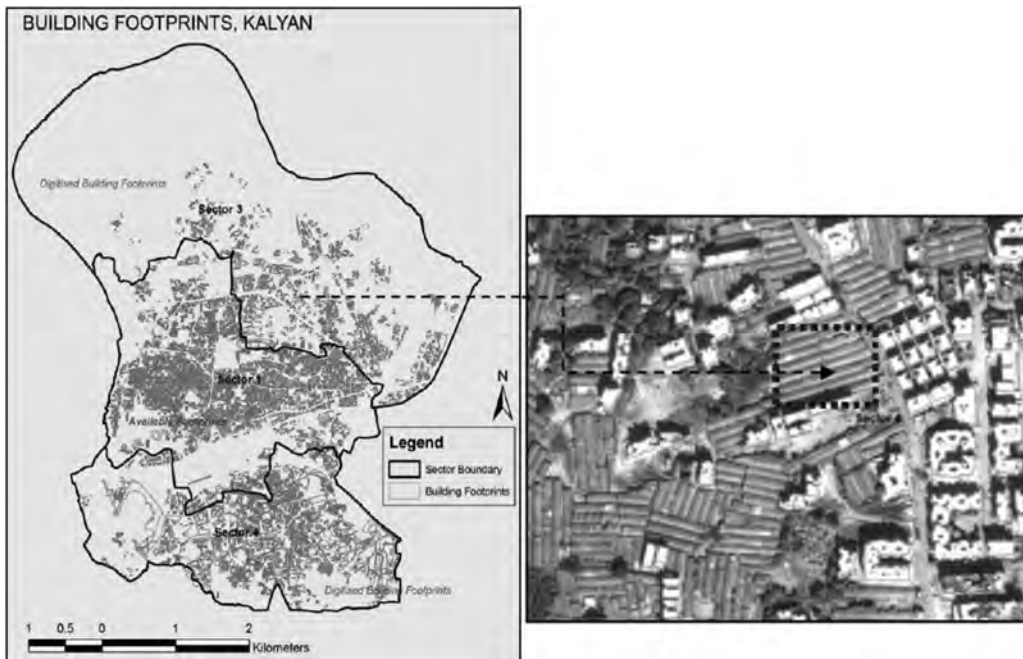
BUILDING FOOTPRINTS, KALYAN

Digitised Building Footprints

Sector 3

Sector 1

Available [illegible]

N

Legend

Sector Boundary

Building Footprints

Sector 4

Digitised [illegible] Footprints

1 0.5 0 1 2 Kilometers

Sector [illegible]